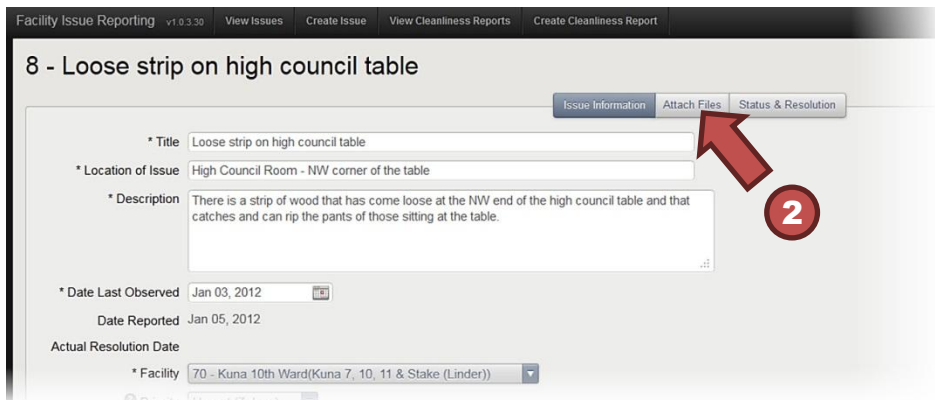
Facility Issue Reporting v1.0.3.30 View Issues Create Issue View Cleanliness Reports Create Cleanliness Report

8 - Loose strip on high council table

Issue Information Attach Files Status & Resolution

2

* Title Loose strip on high council table

* Location of Issue High Council Room - NW corner of the table

* Description There is a strip of wood that has come loose at the NW end of the high council table and that catches and can rip the pants of those sitting at the table.

* Date Last Observed Jan 03, 2012

Date Reported Jan 05, 2012

Actual Resolution Date

* Facility 70 - Kuna 10th Ward(Kuna 7, 10, 11 & Stake (Linder))

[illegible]